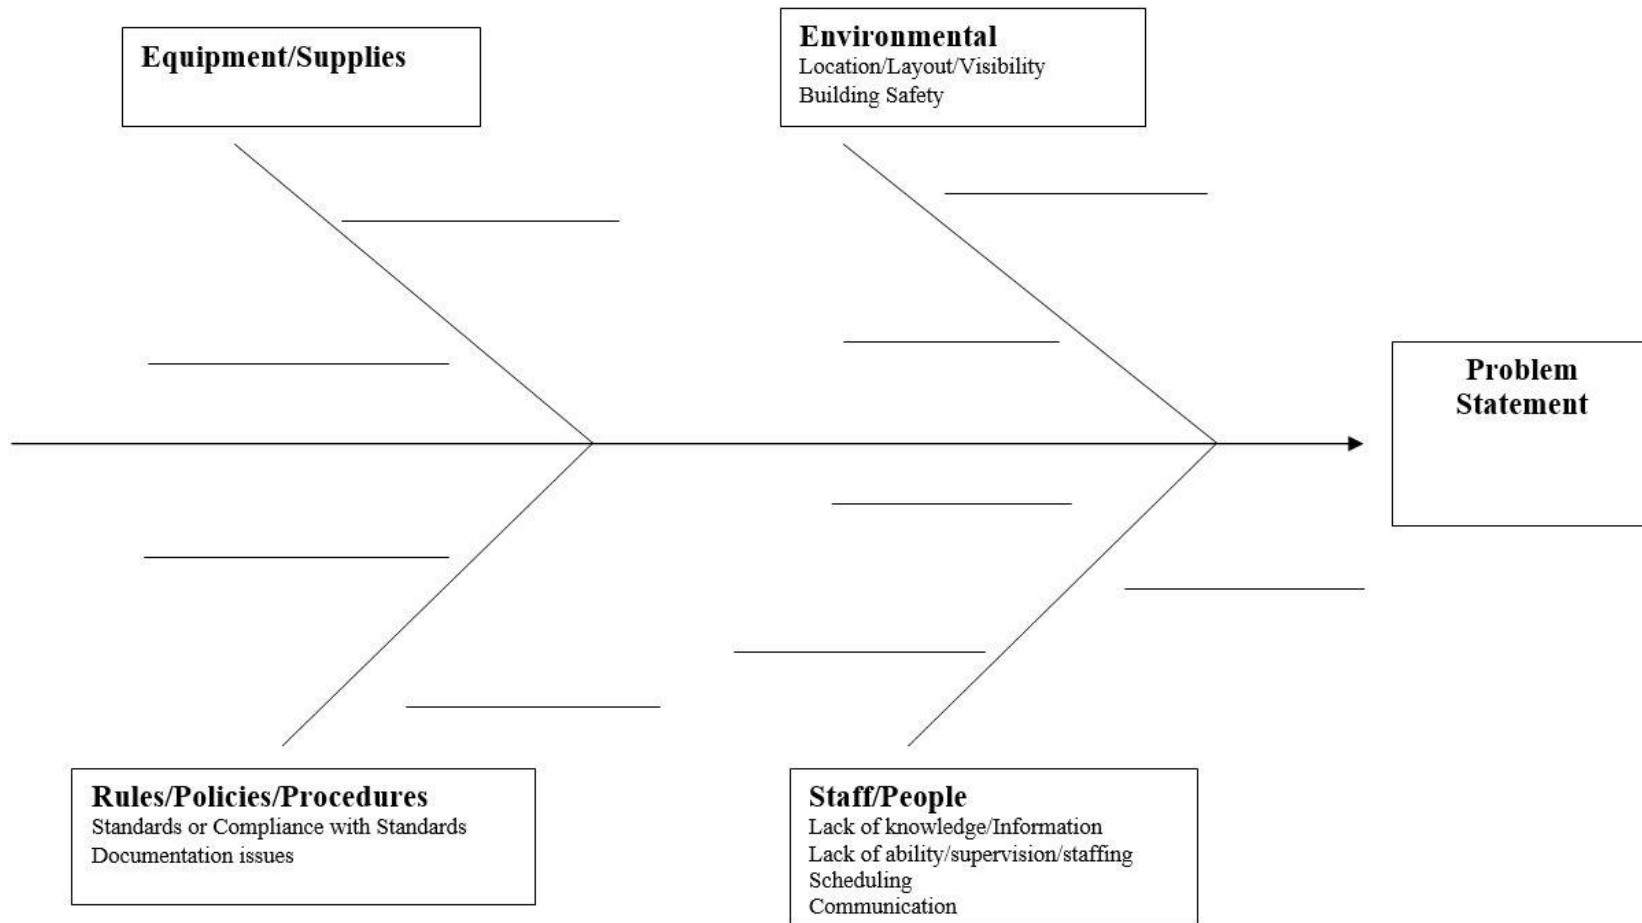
Equipment/Supplies

Environmental
Location/Layout/Visibility
Building Safety

Problem Statement

Rules/Policies/Procedures
Standards or Compliance with Standards
Documentation issues

Staff/People
Lack of knowledge/Information
Lack of ability/supervision/staffing
Scheduling
Communication